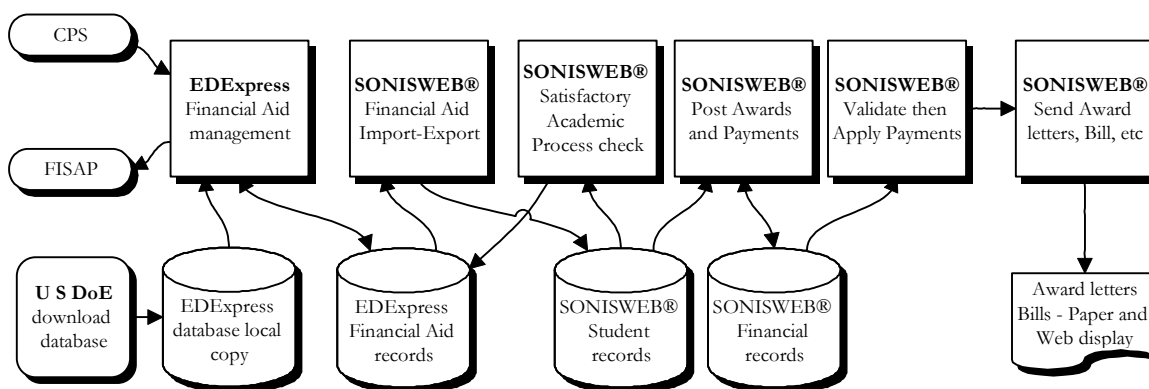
CPS

FISAP

**EDExpress** Financial Aid management

**SONISWEB®** Financial Aid Import-Export

**SONISWEB®** Satisfactory Academic Process check

**SONISWEB®** Post Awards and Payments

**SONISWEB®** Validate then Apply Payments

**SONISWEB®** Send Award letters, Bill, etc

**U S DoE** download database

EDExpress database local copy

EDExpress Financial Aid records

SONISWEB® Student records

SONISWEB® Financial records

Award letters Bills - Paper and Web display